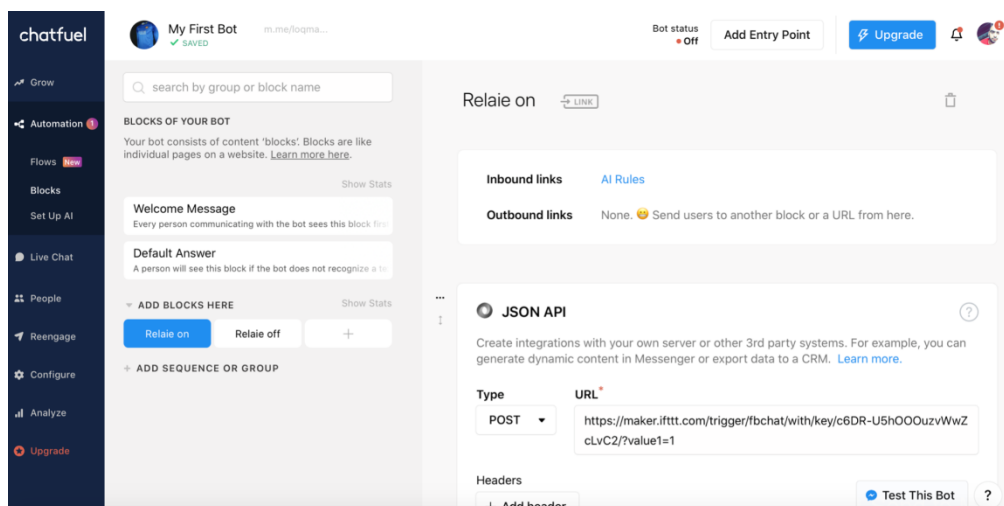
chatfuel

My First Bot
✓ SAVED
m.me/loqma...

Bot status
• Off

Add Entry Point

Upgrade

Grow

Automation 1

Flows New

Blocks

Set Up AI

Live Chat

People

Reengage

Configure

Analyze

Upgrade

search by group or block name

BLOCKS OF YOUR BOT

Your bot consists of content 'blocks'. Blocks are like individual pages on a website. Learn more here.

Show Stats

Welcome Message
Every person communicating with the bot sees this block fir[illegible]

Default Answer
A person will see this block if the bot does not recognize a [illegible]

ADD BLOCKS HERE

Show Stats

Relaie on

Relaie off

+

+ ADD SEQUENCE OR GROUP

Relaie on

LINK

Inbound links AI Rules

Outbound links None. 😉 Send users to another block or a URL from here.

JSON API

?

Create integrations with your own server or other 3rd party systems. For example, you can generate dynamic content in Messenger or export data to a CRM. Learn more.

Type

POST

URL*

https://maker.ifttt.com/trigger/fbchat/with/key/c6DR-U5hOOOuzvWwZcLvC2/?value1=1

Headers

+ Add header

Test This Bot

?